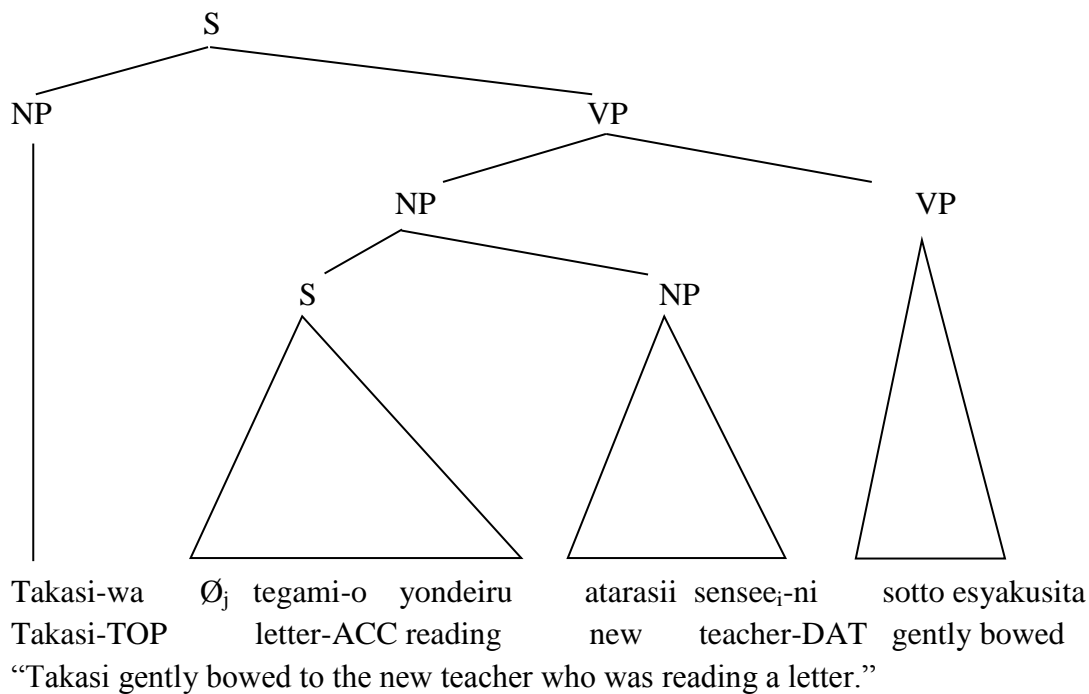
S
NP
VP
NP
VP
S
NP

Takasi-wa $Ø_j$ tegami-o yondeiru atarasii $sensee_i$-ni sotto esyakusita
Takasi-TOP letter-ACC reading new teacher-DAT gently bowed
“Takasi gently bowed to the new teacher who was reading a letter.”